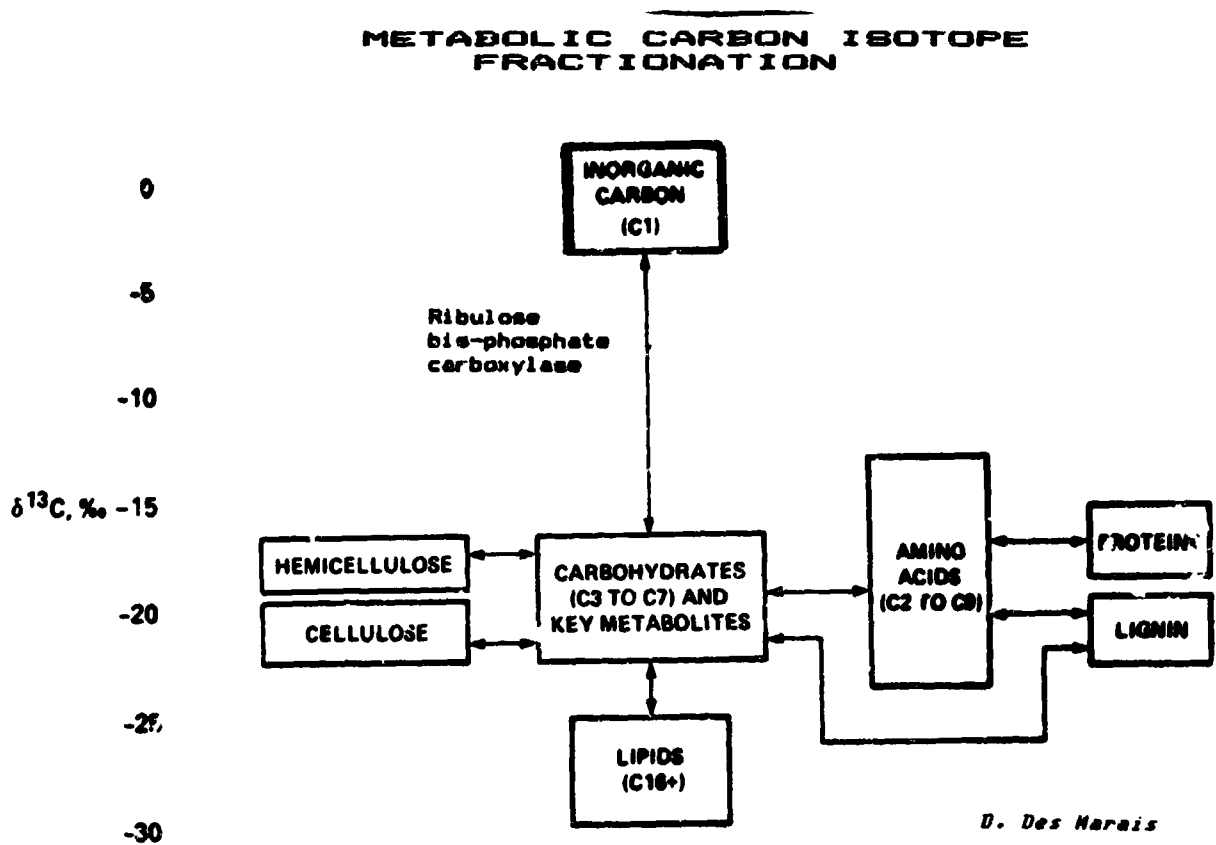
METABOLIC CARBON ISOTOPE FRACTIONATION

0

-5

-10

$\delta^{13}C$, ‰ -15

-20

-2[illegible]

-30

INORGANIC CARBON (C1)

Ribulose bis-phosphate carboxylase

HEMICELLULOSE

CELLULOSE

CARBOHYDRATES (C3 TO C7) AND KEY METABOLITES

AMINO ACIDS (C2 TO C9)

PROTEIN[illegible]

LIGNIN

LIPIDS (C16+)

D. Des Marais